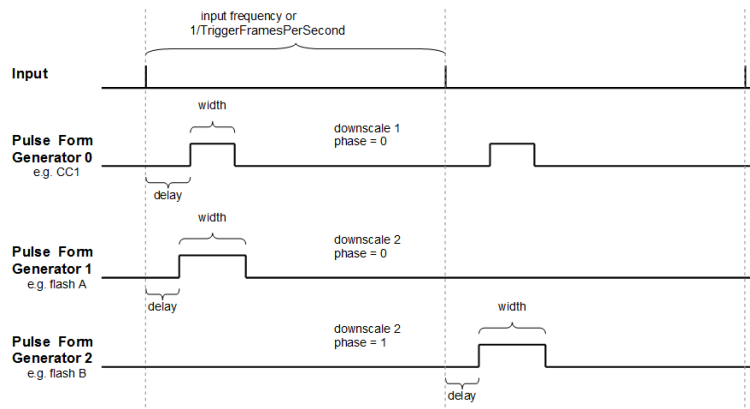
input frequency or
1/TriggerFramesPerSecond

Input

width

Pulse Form Generator 0
e.g. CC1

downscale 1
phase = 0

delay

width

Pulse Form Generator 1
e.g. flash A

downscale 2
phase = 0

delay

width

Pulse Form Generator 2
e.g. flash B

downscale 2
phase = 1

delay